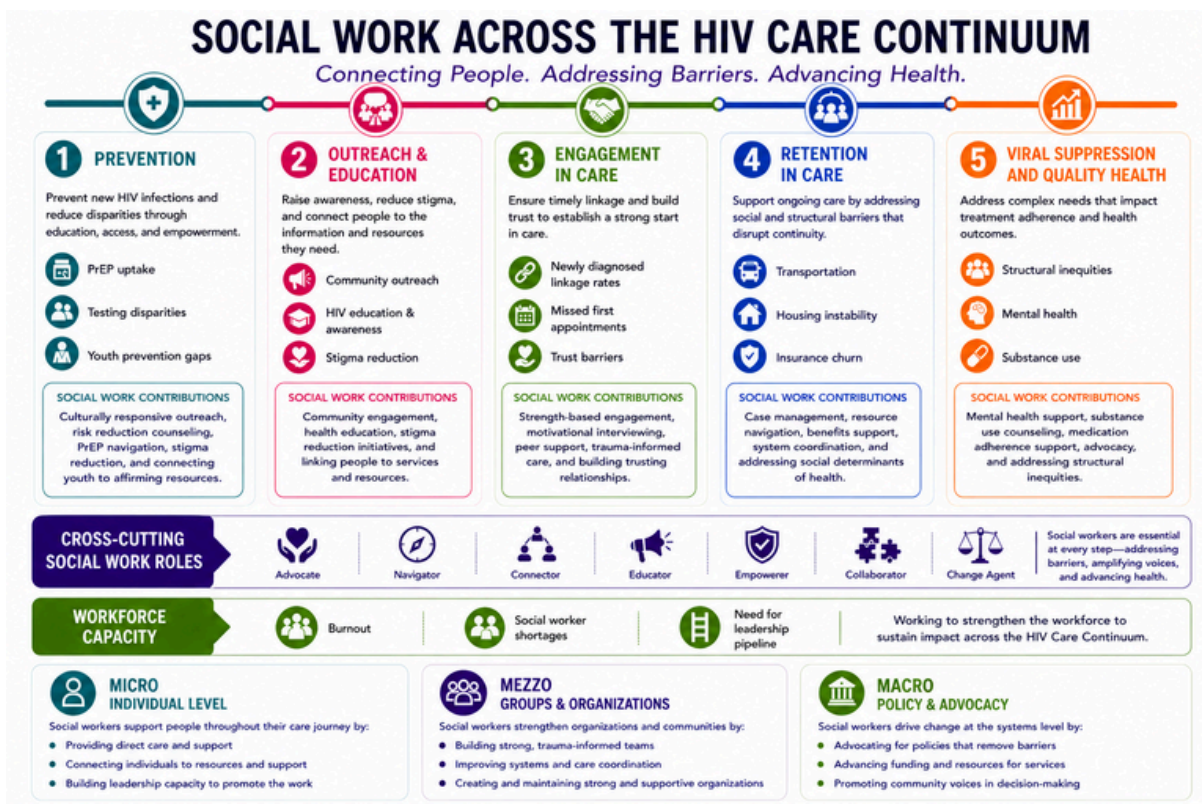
SOCIAL WORK ACROSS THE HIV CARE CONTINUUM

Connecting People. Addressing Barriers. Advancing Health.

1 PREVENTION

Prevent new HIV infections and reduce disparities through education, access, and empowerment.

PrEP uptake

Testing disparities

Youth prevention gaps

SOCIAL WORK CONTRIBUTIONS

Culturally responsive outreach, risk reduction counseling, PrEP navigation, stigma reduction, and connecting youth to affirming resources.

2 OUTREACH & EDUCATION

Raise awareness, reduce stigma, and connect people to the information and resources they need.

Community outreach

HIV education & awareness

Stigma reduction

SOCIAL WORK CONTRIBUTIONS

Community engagement, health education, stigma reduction initiatives, and linking people to services and resources.

3 ENGAGEMENT IN CARE

Ensure timely linkage and build trust to establish a strong start in care.

Newly diagnosed linkage rates

Missed first appointments

Trust barriers

SOCIAL WORK CONTRIBUTIONS

Strength-based engagement, motivational interviewing, peer support, trauma-informed care, and building trusting relationships.

4 RETENTION IN CARE

Support ongoing care by addressing social and structural barriers that disrupt continuity.

Transportation

Housing instability

Insurance churn

SOCIAL WORK CONTRIBUTIONS

Case management, resource navigation, benefits support, system coordination, and addressing social determinants of health.

5 VIRAL SUPPRESSION AND QUALITY HEALTH

Address complex needs that impact treatment adherence and health outcomes.

Structural inequities

Mental health

Substance use

SOCIAL WORK CONTRIBUTIONS

Mental health support, substance use counseling, medication adherence support, advocacy, and addressing structural inequities.

CROSS-CUTTING SOCIAL WORK ROLES

Advocate

Navigator

Connector

Educator

Empowerer

Collaborator

Change Agent

Social workers are essential at every step—addressing barriers, amplifying voices, and advancing health.

WORKFORCE CAPACITY

Burnout

Social worker shortages

Need for leadership pipeline

Working to strengthen the workforce to sustain impact across the HIV Care Continuum.

MICRO INDIVIDUAL LEVEL

Social workers support people throughout their care journey by:

- Providing direct care and support
- Connecting individuals to resources and support
- Building leadership capacity to promote the work

MEZZO GROUPS & ORGANIZATIONS

Social workers strengthen organizations and communities by:

- Building strong, trauma-informed teams
- Improving systems and care coordination
- Creating and maintaining strong and supportive organizations

MACRO POLICY & ADVOCACY

Social workers drive change at the systems level by:

- Advocating for policies that remove barriers
- Advancing funding and resources for services
- Promoting community voices in decision-making